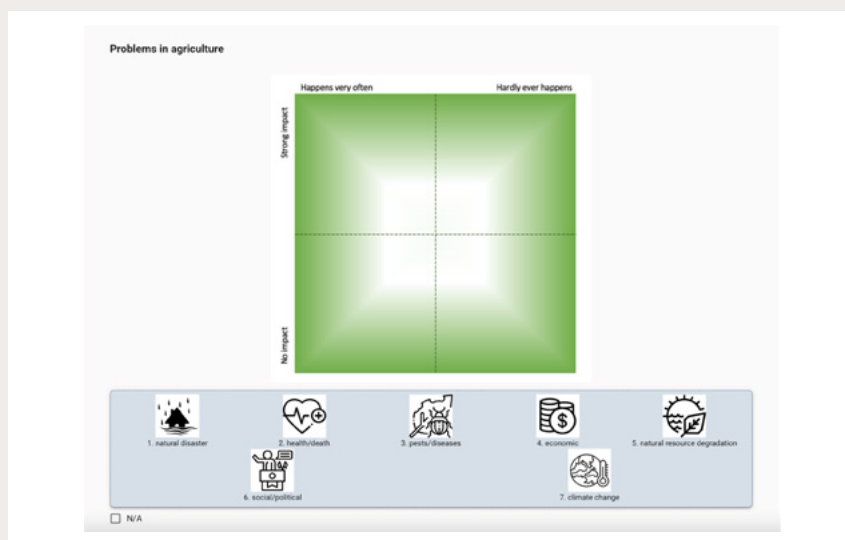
Problems in agriculture

Happens very often

Hardly ever happens

Strong impact

No impact

1. natural disaster

2. health/death

3. pests/diseases

4. economic

5. natural resource degradation

6. social/political

7. climate change

N/A